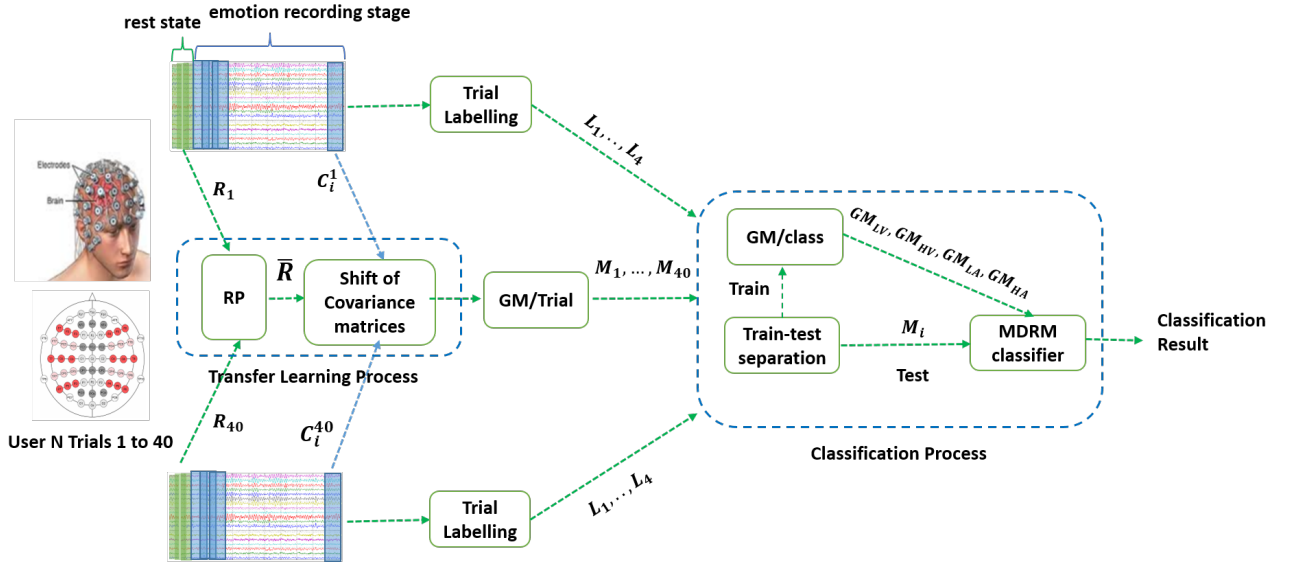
rest state

emotion recording stage

Electrodes

Brain

User N Trials 1 to 40

$R_1$

$C_i^1$

Trial Labelling

$L_1, .., L_4$

RP

$\bar{R}$

Shift of Covariance matrices

Transfer Learning Process

GM/Trial

$M_1, \ldots, M_{40}$

GM/class

$GM_{LV}, GM_{HV}, GM_{LA}, GM_{HA}$

Train

Train-test separation

$M_i$

Test

MDRM classifier

Classification Result

Classification Process

$R_{40}$

$C_i^{40}$

Trial Labelling

$L_1, .., L_4$